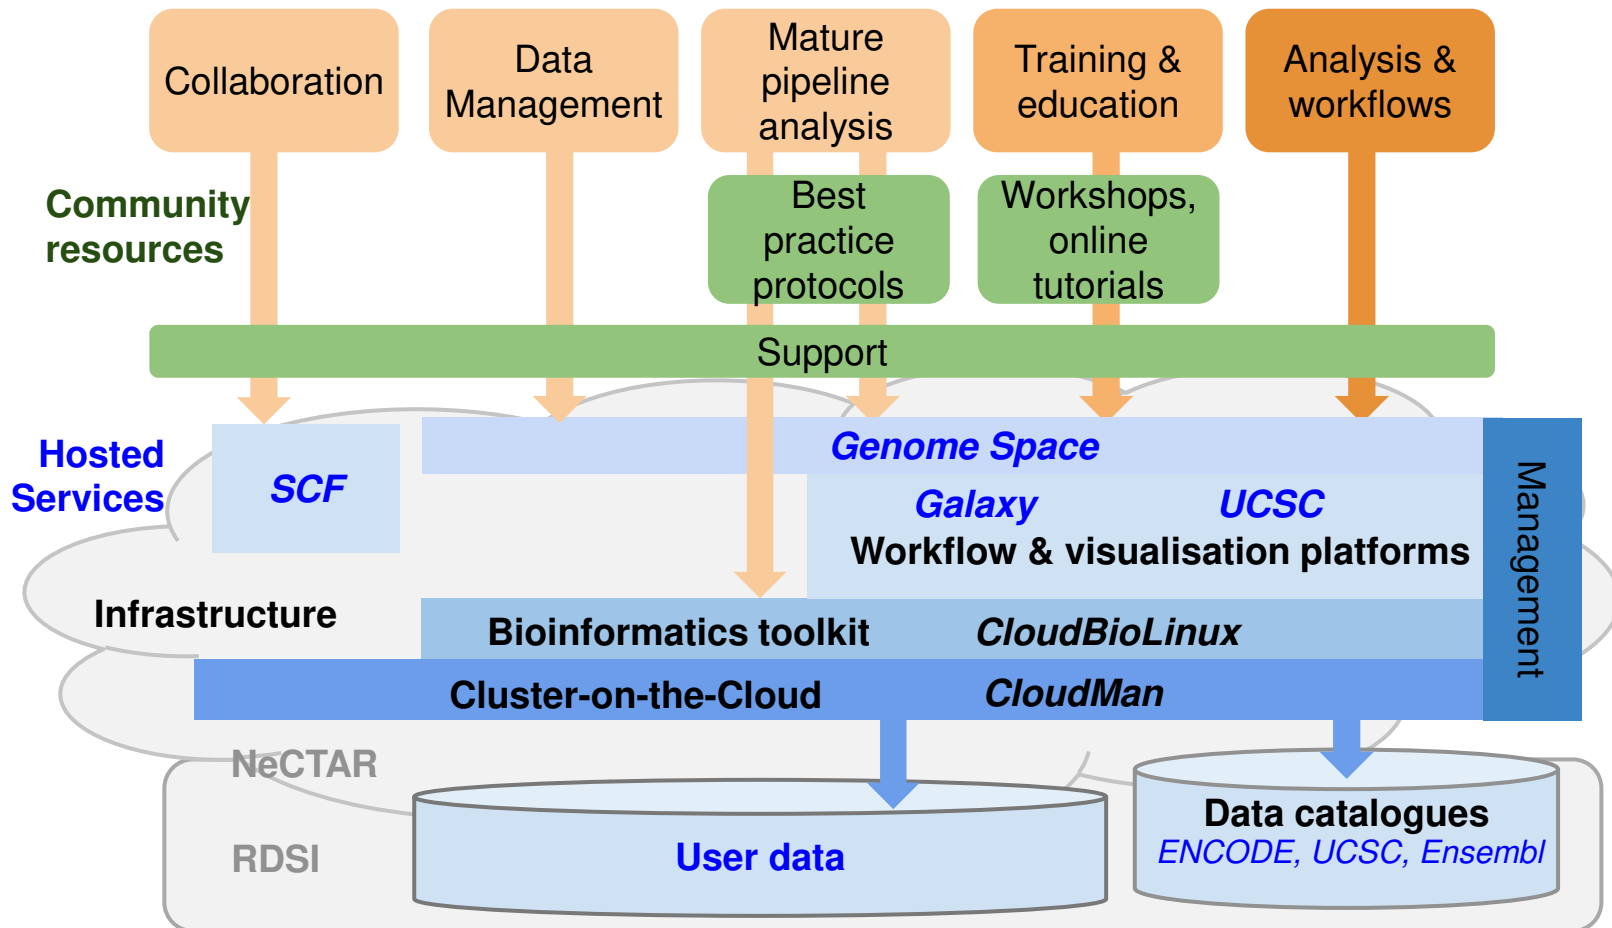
Collaboration

Data Management

Mature pipeline analysis

Training & education

Analysis & workflows

Community resources

Best practice protocols

Workshops, online tutorials

Support

Hosted Services

SCF

Genome Space

Galaxy

UCSC

Workflow & visualisation platforms

Management

Infrastructure

Bioinformatics toolkit

CloudBioLinux

Cluster-on-the-Cloud

CloudMan

NeCTAR

RDSI

User data

Data catalogues
ENCODE, UCSC, Ensembl